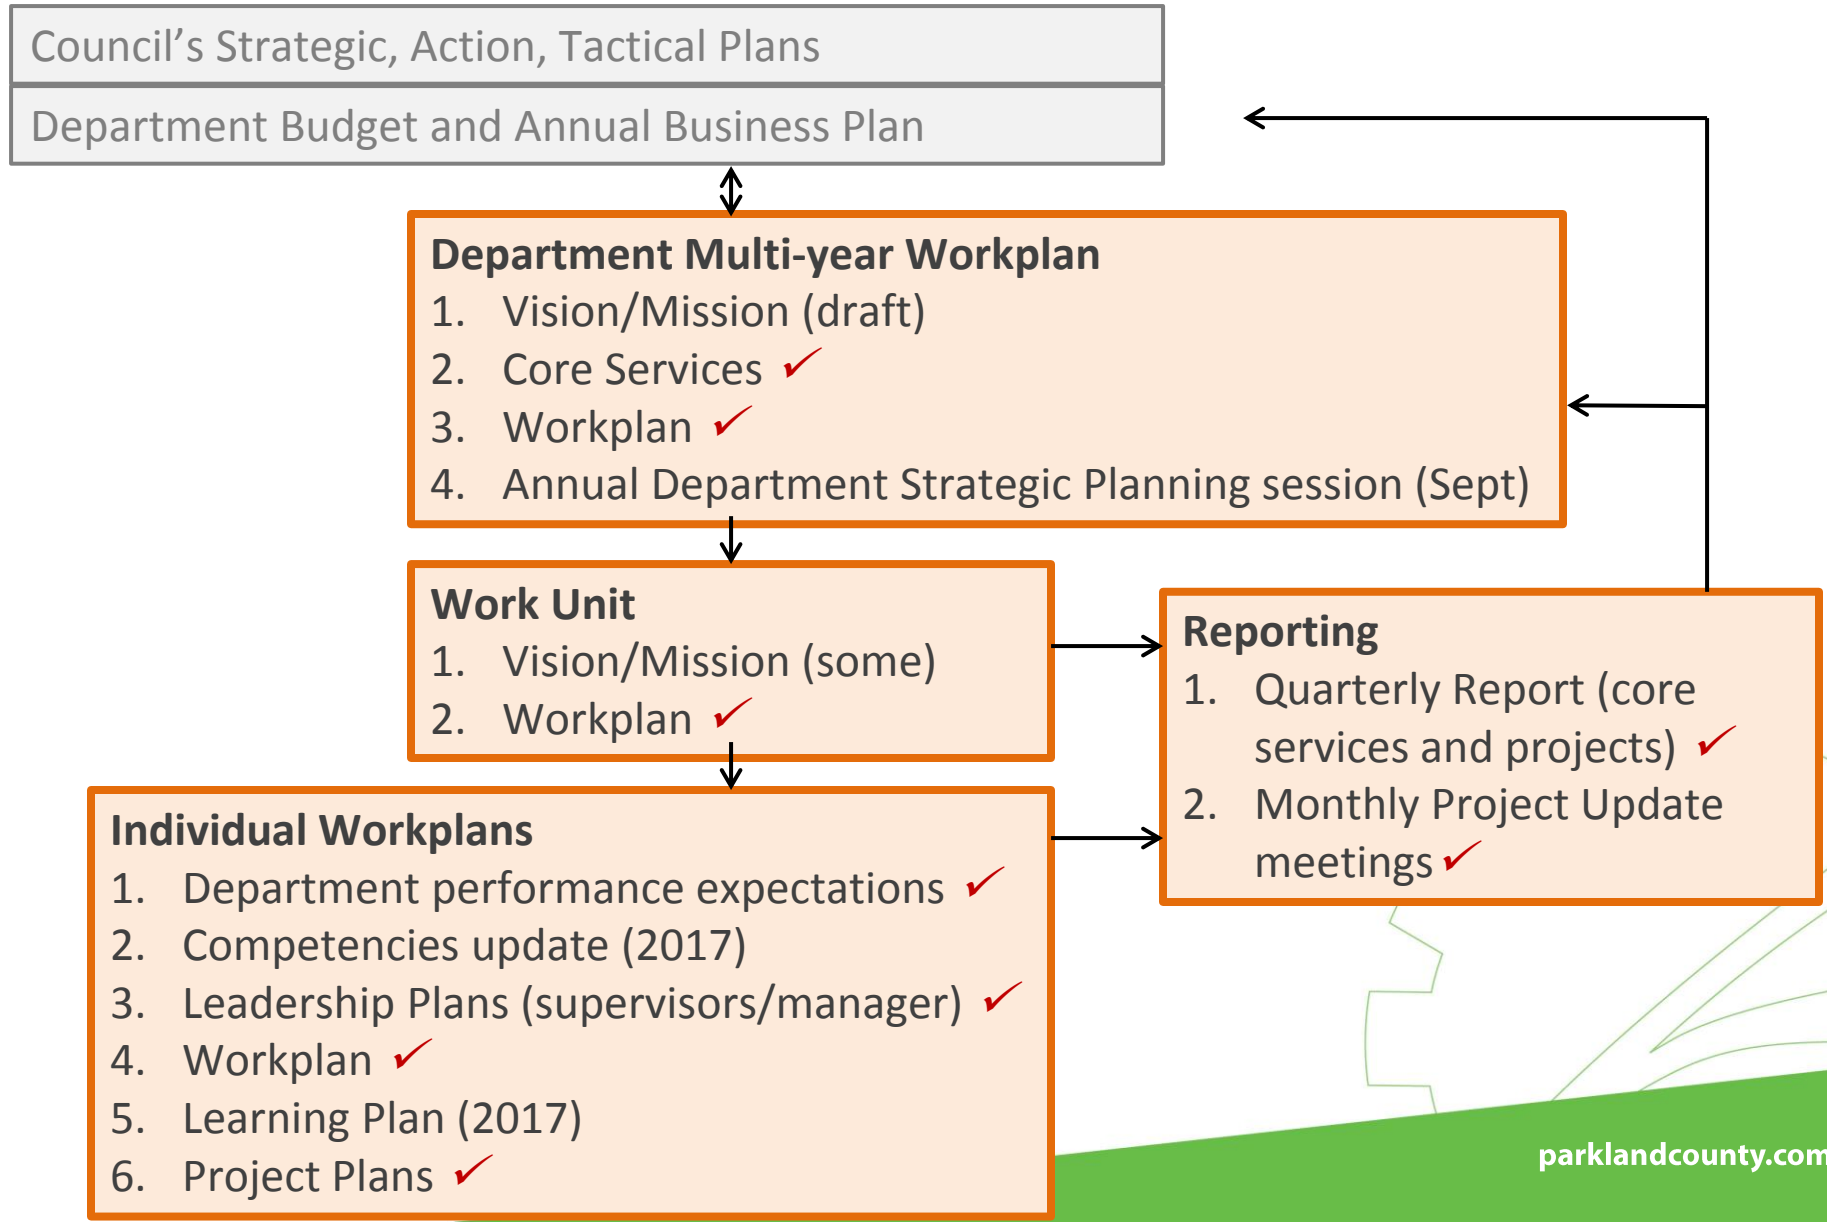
Council’s Strategic, Action, Tactical Plans

Department Budget and Annual Business Plan

Department Multi-year Workplan
1. Vision/Mission (draft)
2. Core Services ✓
3. Workplan ✓
4. Annual Department Strategic Planning session (Sept)

Work Unit
1. Vision/Mission (some)
2. Workplan ✓

Reporting
1. Quarterly Report (core services and projects) ✓
2. Monthly Project Update meetings ✓

Individual Workplans
1. Department performance expectations ✓
2. Competencies update (2017)
3. Leadership Plans (supervisors/manager) ✓
4. Workplan ✓
5. Learning Plan (2017)
6. Project Plans ✓

parklandcounty.com